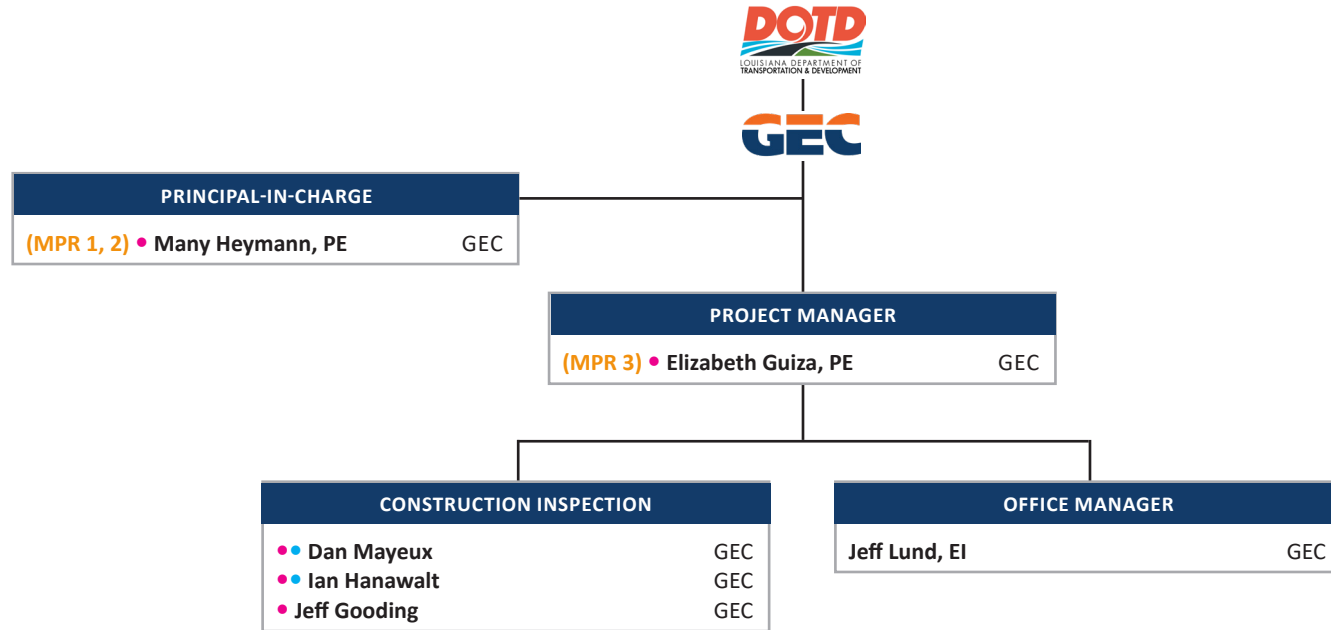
DOTD
LOUISIANA DEPARTMENT OF TRANSPORTATION & DEVELOPMENT

GEC

PRINCIPAL-IN-CHARGE
(MPR 1, 2) • Many Heymann, PE GEC

PROJECT MANAGER
(MPR 3) • Elizabeth Guiza, PE GEC

CONSTRUCTION INSPECTION
•• Dan Mayeux GEC
•• Ian Hanawalt GEC
• Jeff Gooding GEC

OFFICE MANAGER
Jeff Lund, EI GEC